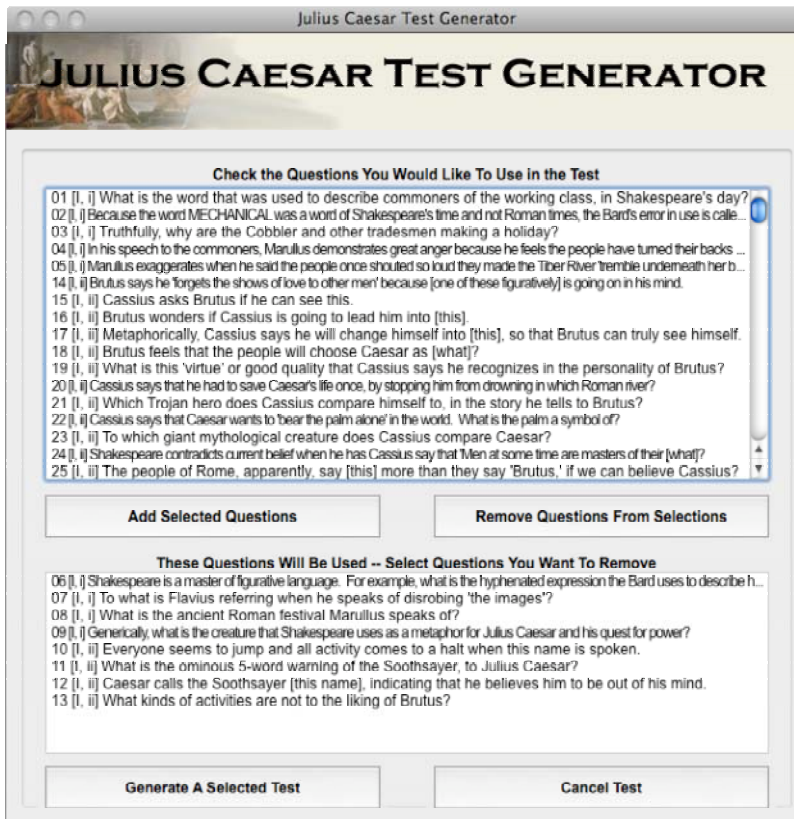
Julius Caesar Test Generator

JULIUS CAESAR TEST GENERATOR

Check the Questions You Would Like To Use in the Test

01 [I, i] What is the word that was used to describe commoners of the working class, in Shakespeare's day?
02 [I, i] Because the word MECHANICAL was a word of Shakespeare's time and not Roman times, the Bard's error in use is calle...
03 [I, i] Truthfully, why are the Cobbler and other tradesmen making a holiday?
04 [I, i] In his speech to the commoners, Marullus demonstrates great anger because he feels the people have turned their backs ...
05 [I, i] Marullus exaggerates when he said the people once shouted so loud they made the Tiber River 'tremble underneath her b...
14 [I, ii] Brutus says he 'forgets the shows of love to other men' because [one of these figuratively] is going on in his mind.
15 [I, ii] Cassius asks Brutus if he can see this.
16 [I, ii] Brutus wonders if Cassius is going to lead him into [this].
17 [I, ii] Metaphorically, Cassius says he will change himself into [this], so that Brutus can truly see himself.
18 [I, ii] Brutus feels that the people will choose Caesar as [what]?
19 [I, ii] What is this 'virtue' or good quality that Cassius says he recognizes in the personality of Brutus?
20 [I, ii] Cassius says that he had to save Caesar's life once, by stopping him from drowning in which Roman river?
21 [I, ii] Which Trojan hero does Cassius compare himself to, in the story he tells to Brutus?
22 [I, ii] Cassius says that Caesar wants to 'bear the palm alone' in the world. What is the palm a symbol of?
23 [I, ii] To which giant mythological creature does Cassius compare Caesar?
24 [I, ii] Shakespeare contradicts current belief when he has Cassius say that 'Men at some time are masters of their [what]?
25 [I, ii] The people of Rome, apparently, say [this] more than they say 'Brutus,' if we can believe Cassius?

Add Selected Questions

Remove Questions From Selections

These Questions Will Be Used -- Select Questions You Want To Remove

06 [I, i] Shakespeare is a master of figurative language. For example, what is the hyphenated expression the Bard uses to describe h...
07 [I, i] To what is Flavius referring when he speaks of disrobing 'the images'?
08 [I, i] What is the ancient Roman festival Marullus speaks of?
09 [I, i] Generically, what is the creature that Shakespeare uses as a metaphor for Julius Caesar and his quest for power?
10 [I, ii] Everyone seems to jump and all activity comes to a halt when this name is spoken.
11 [I, ii] What is the ominous 5-word warning of the Soothsayer, to Julius Caesar?
12 [I, ii] Caesar calls the Soothsayer [this name], indicating that he believes him to be out of his mind.
13 [I, ii] What kinds of activities are not to the liking of Brutus?

Generate A Selected Test

Cancel Test